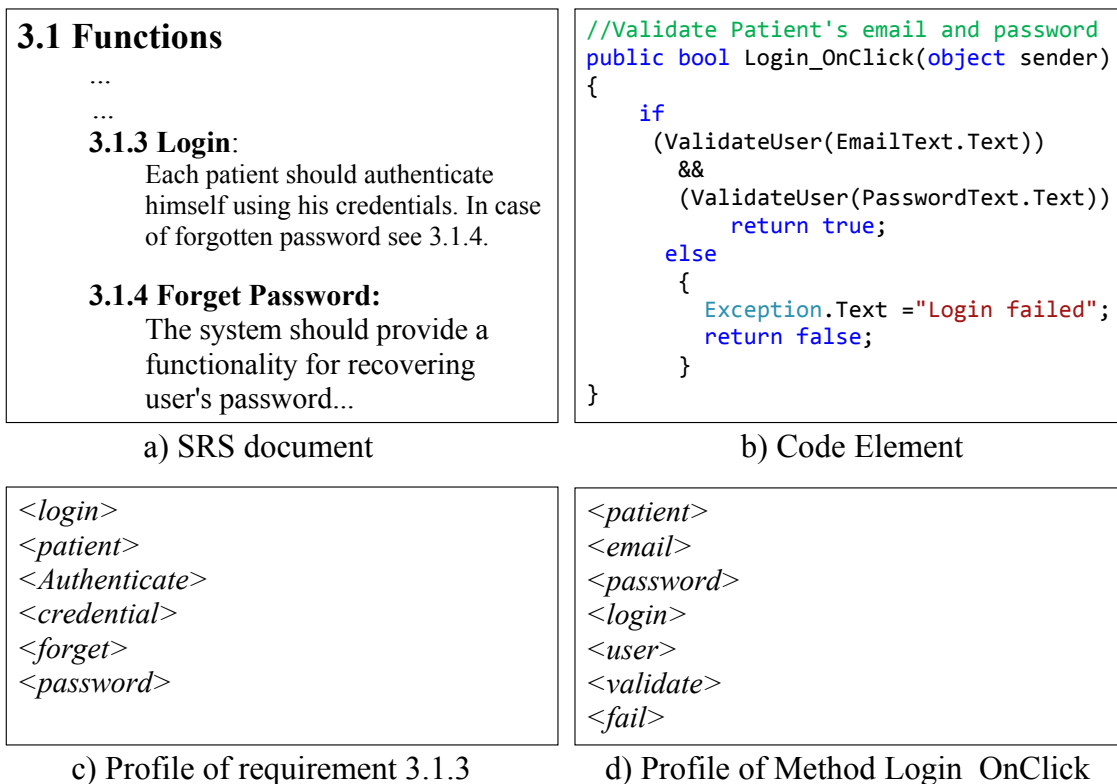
**3.1 Functions**

...

...

**3.1.3 Login**:

Each patient should authenticate himself using his credentials. In case of forgotten password see 3.1.4.

**3.1.4 Forget Password:**

The system should provide a functionality for recovering user's password...

a) SRS document

//Validate Patient's email and password
public bool Login_OnClick(object sender)
{
    if
     (ValidateUser(EmailText.Text))
       &&
      (ValidateUser(PasswordText.Text))
          return true;
     else
      {
        Exception.Text ="Login failed";
        return false;
      }
}

b) Code Element

<login>
<patient>
<Authenticate>
<credential>
<forget>
<password>

c) Profile of requirement 3.1.3

<patient>
<email>
<password>
<login>
<user>
<validate>
<fail>

d) Profile of Method Login OnClick